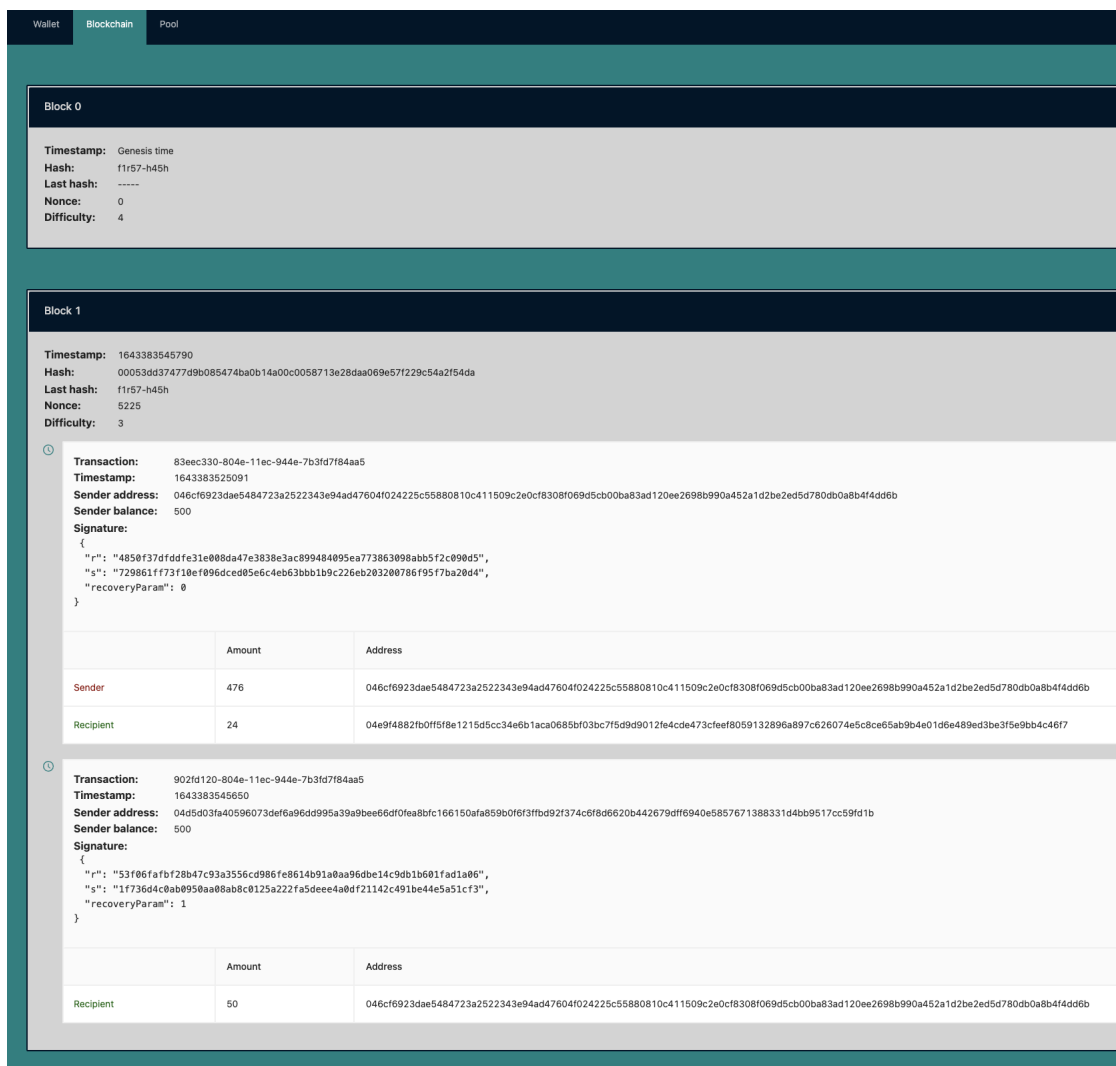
Wallet Blockchain Pool

Block 0

Timestamp: Genesis time
Hash: f1r57-h45h
Last hash: -----
Nonce: 0
Difficulty: 4

Block 1

Timestamp: 1643383545790
Hash: 00053dd37477d9b085474ba0b14a00c0058713e28daa069e57f229c54a2f54da
Last hash: f1r57-h45h
Nonce: 5225
Difficulty: 3

Transaction: 83eec330-804e-11ec-944e-7b3fd7f84aa5
Timestamp: 1643383525091
Sender address: 046cf6923dae5484723a2522343e94ad47604f024225c55880810c411509c2e0cf8308f069d5cb00ba83ad120ee2698b990a452a1d2be2ed5d780db0a8b4f4dd6b
Sender balance: 500
Signature:
{
"r": "4850f37dfddfe31e008da47e3838e3ac899484095ea773863098abb5f2c090d5",
"s": "729861ff73f10ef096dced05e6c4eb63bbb1b9c226eb203200786f95f7ba20d4",
"recoveryParam": 0
}

| | Amount | Address |
|---|---|---|
| Sender | 476 | 046cf6923dae5484723a2522343e94ad47604f024225c55880810c411509c2e0cf8308f069d5cb00ba83ad120ee2698b990a452a1d2be2ed5d780db0a8b4f4dd6b |
| Recipient | 24 | 04e9f4882fb0ff5f8e1215d5cc34e6b1aca0685bf03bc7f5d9d9012fe4cde473cfeef8059132896a897c626074e5c8ce65ab9b4e01d6e489ed3be3f5e9bb4c46f7 |

Transaction: 902fd120-804e-11ec-944e-7b3fd7f84aa5
Timestamp: 1643383545650
Sender address: 04d5d03fa40596073def6a96dd995a39a9bee66df0fea8bfc166150afa859b0f6f3ffbd92f374c6f8d6620b442679dff6940e5857671388331d4bb9517cc59fd1b
Sender balance: 500
Signature:
{
"r": "53f06fafbf28b47c93a3556cd986fe8614b91a0aa96dbe14c9db1b601fad1a06",
"s": "1f736d4c0ab0950aa08ab8c0125a222fa5deee4a0df21142c491be44e5a51cf3",
"recoveryParam": 1
}

| | Amount | Address |
|---|---|---|
| Recipient | 50 | 046cf6923dae5484723a2522343e94ad47604f024225c55880810c411509c2e0cf8308f069d5cb00ba83ad120ee2698b990a452a1d2be2ed5d780db0a8b4f4dd6b |